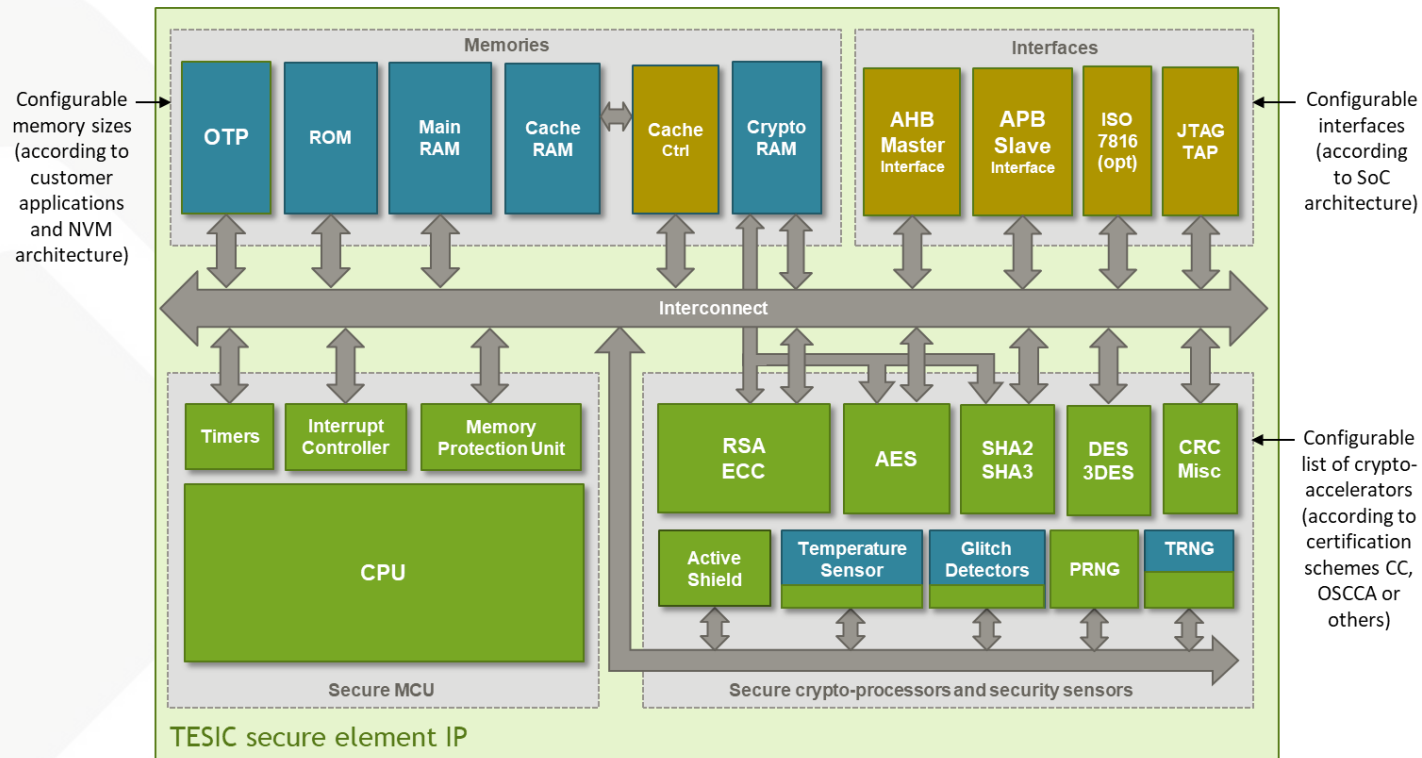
Configurable memory sizes (according to customer applications and NVM architecture)

Memories

OTP

ROM

Main RAM

Cache RAM

Cache Ctrl

Crypto RAM

Interfaces

AHB Master Interface

APB Slave Interface

ISO 7816 (opt)

JTAG TAP

Configurable interfaces (according to SoC architecture)

Interconnect

Timers

Interrupt Controller

Memory Protection Unit

CPU

Secure MCU

RSA ECC

AES

SHA2 SHA3

DES 3DES

CRC Misc

Configurable list of crypto-accelerators (according to certification schemes CC, OSCCA or others)

Active Shield

Temperature Sensor

Glitch Detectors

PRNG

TRNG

Secure crypto-processors and security sensors

TESIC secure element IP